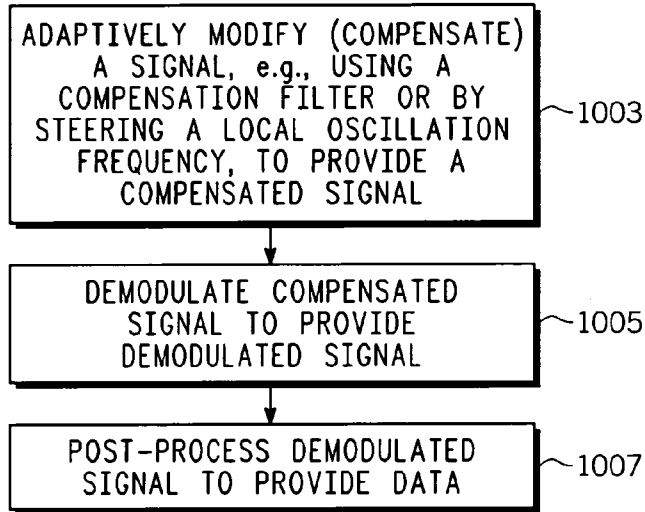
ADAPTIVELY MODIFY (COMPENSATE) A SIGNAL, e.g., USING A COMPENSATION FILTER OR BY STEERING A LOCAL OSCILLATION FREQUENCY, TO PROVIDE A COMPENSATED SIGNAL

1003

DEMODULATE COMPENSATED SIGNAL TO PROVIDE DEMODULATED SIGNAL

1005

POST-PROCESS DEMODULATED SIGNAL TO PROVIDE DATA

1007